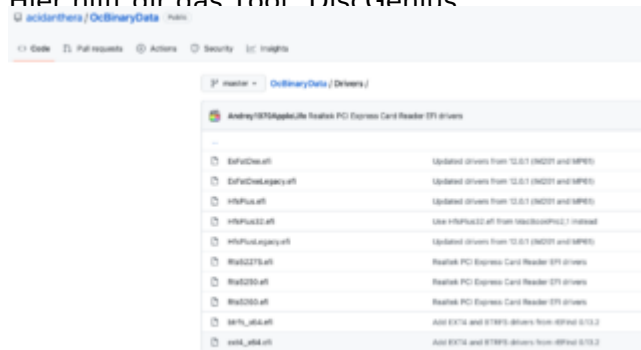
Hier hilft dir das Tool "DiskGenius"

acidanthera / OcBinaryData Public

Code Pull requests Actions Security Insights

master OcBinaryData / Drivers /

Andrey1970AppleLife Realtek PCI Express Card Reader EFI drivers

..

ExFatDxe.efi Updated drivers from 12.0.1 (MkD01 and MP61)

ExFatDxeLegacy.efi Updated drivers from 12.0.1 (MkD01 and MP61)

HfsPlus.efi Updated drivers from 12.0.1 (MkD01 and MP61)

HfsPlus32.efi Use HfsPlus32.efi from MacBookPro2,1 instead

HfsPlusLegacy.efi Updated drivers from 12.0.1 (MkD01 and MP61)

RtsS227S.efi Realtek PCI Express Card Reader EFI drivers

Rts5250.efi Realtek PCI Express Card Reader EFI drivers

Rts5260.efi Realtek PCI Express Card Reader EFI drivers

btrfs_x64.efi Add EXT4 and BTRFS drivers from rEFInd 0.13.2

ext4_x64.efi Add EXT4 and BTRFS drivers from rEFInd 0.13.2